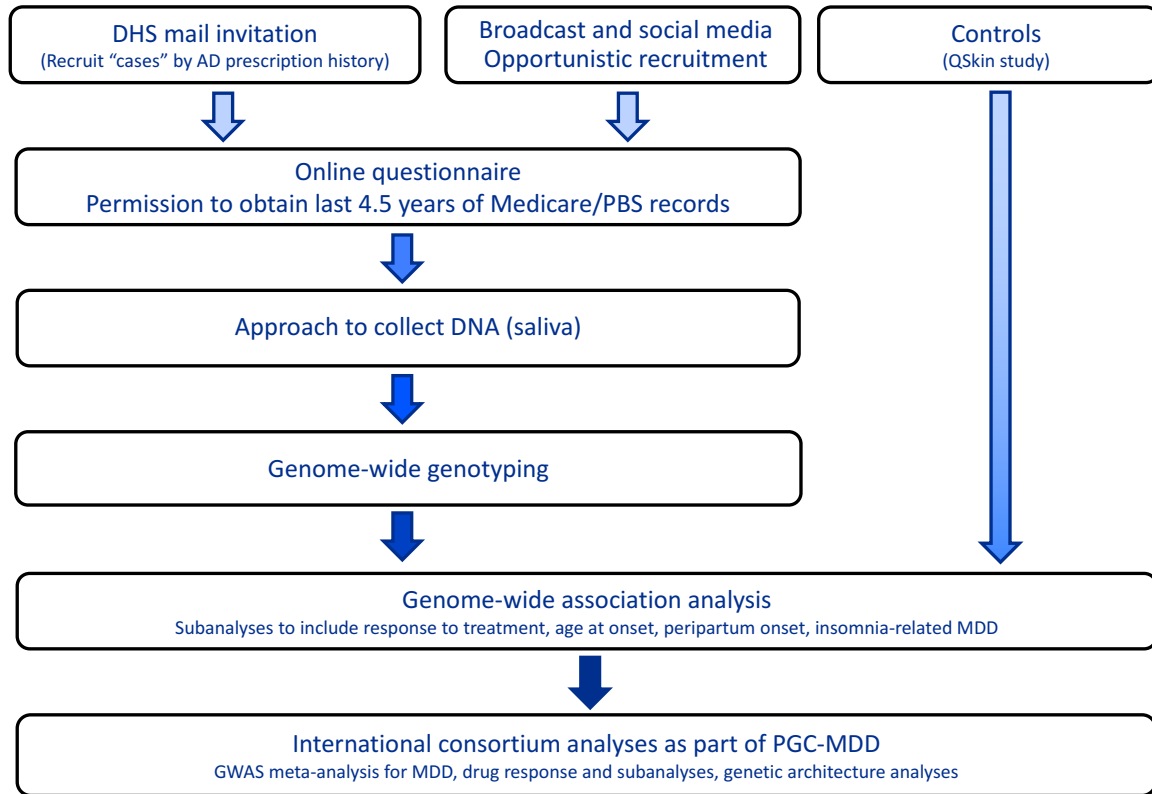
DHS mail invitation
(Recruit “cases” by AD prescription history)

Broadcast and social media
Opportunistic recruitment

Controls
(QSkin study)

Online questionnaire
Permission to obtain last 4.5 years of Medicare/PBS records

Approach to collect DNA (saliva)

Genome-wide genotyping

Genome-wide association analysis
Subanalyses to include response to treatment, age at onset, peripartum onset, insomnia-related MDD

International consortium analyses as part of PGC-MDD
GWAS meta-analysis for MDD, drug response and subanalyses, genetic architecture analyses